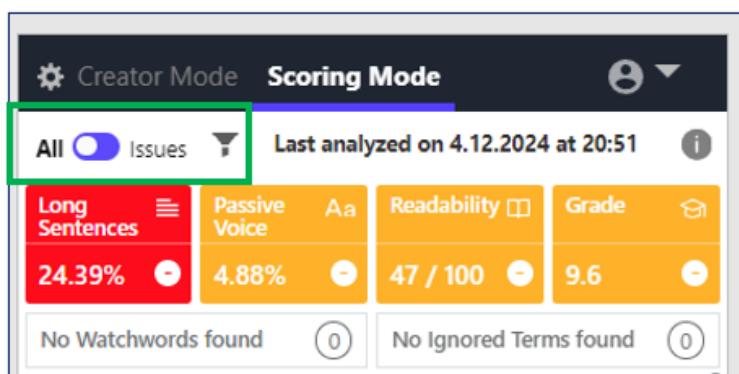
Creator Mode Scoring Mode

All Issues

Last analyzed on 4.12.2024 at 20:51

Long Sentences
24.39%

Passive Voice
4.88%

Readability
47 / 100

Grade
9.6

No Watchwords found 0

No Ignored Terms found 0